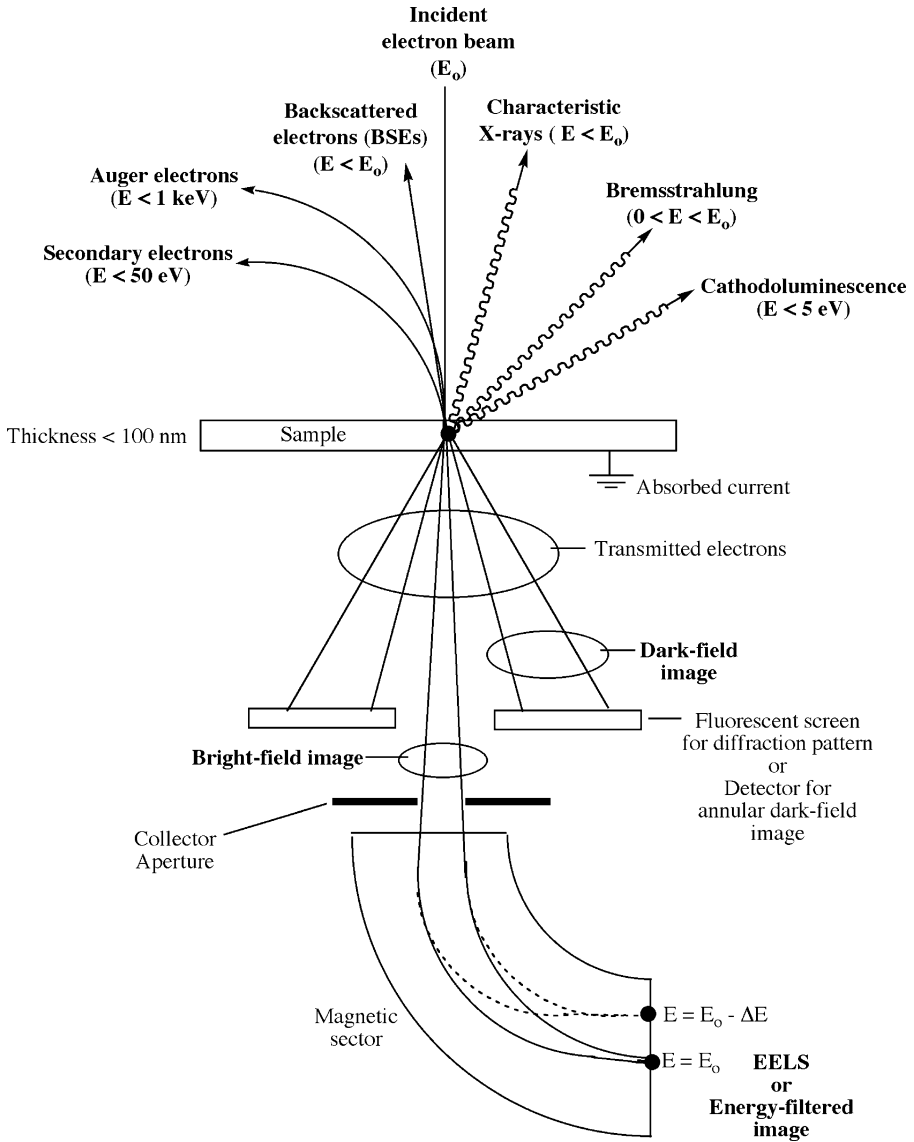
Incident electron beam ($E_o$)

Backscattered electrons (BSEs) ($E < E_o$)

Characteristic X-rays ( $E < E_o$)

Auger electrons ($E < 1$ keV)

Bremsstrahlung ($0 < E < E_o$)

Secondary electrons ($E < 50$ eV)

Cathodoluminescence ($E < 5$ eV)

Thickness < 100 nm

Sample

Absorbed current

Transmitted electrons

Dark-field image

Fluorescent screen for diffraction pattern or Detector for annular dark-field image

Bright-field image

Collector Aperture

Magnetic sector

$E = E_o - \Delta E$

$E = E_o$

EELS or Energy-filtered image